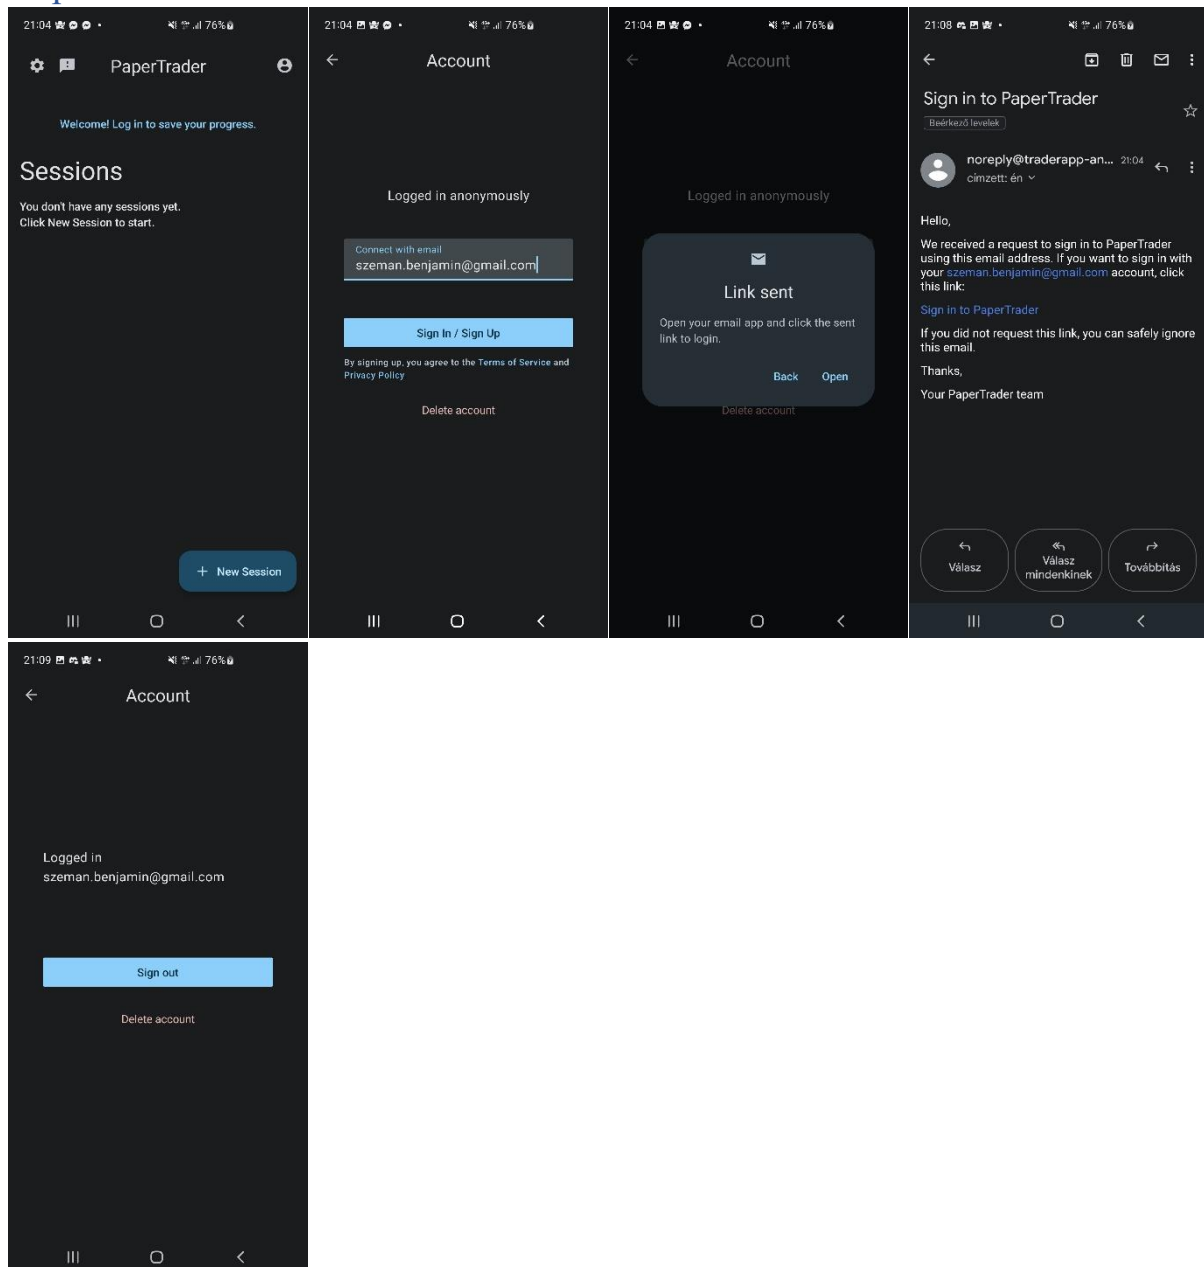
21:04 76%

PaperTrader

Welcome! Log in to save your progress.

Sessions

You don't have any sessions yet.
Click New Session to start.

+ New Session

21:04 76%

Account

Logged in anonymously

Connect with email
szeman.benjamin@gmail.com

Sign In / Sign Up

By signing up, you agree to the Terms of Service and Privacy Policy

Delete account

21:04 76%

Account

Logged in anonymously

Link sent

Open your email app and click the sent link to login.

Back Open

Delete account

21:08 76%

Sign in to PaperTrader

Beérkező levelek

noreply@traderapp-an... 21:04
címzett: én

Hello,

We received a request to sign in to PaperTrader using this email address. If you want to sign in with your szeman.benjamin@gmail.com account, click this link:

Sign in to PaperTrader

If you did not request this link, you can safely ignore this email.

Thanks,

Your PaperTrader team

Válasz
Válasz mindenkinek
Továbbítás

21:09 76%

Account

Logged in
szeman.benjamin@gmail.com

Sign out

Delete account